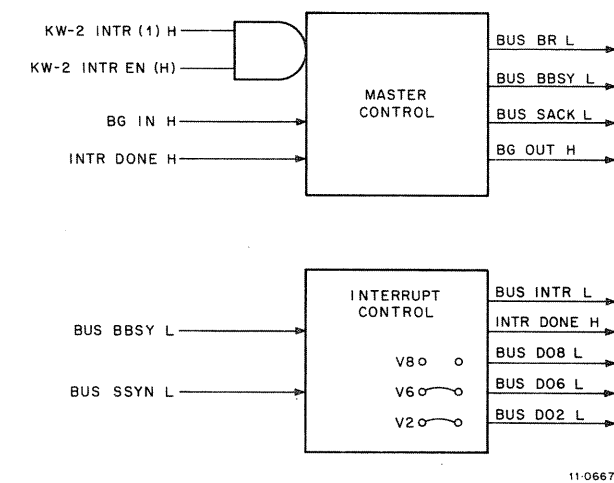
KW-2 INTR (1) H
KW-2 INTR EN (H)
BG IN H
INTR DONE H

MASTER CONTROL

BUS BR L
BUS BBSY L
BUS SACK L
BG OUT H

BUS BBSY L
BUS SSYN L

INTERRUPT CONTROL

V8
V6
V2

BUS INTR L
INTR DONE H
BUS D08 L
BUS D06 L
BUS D02 L

11-0667